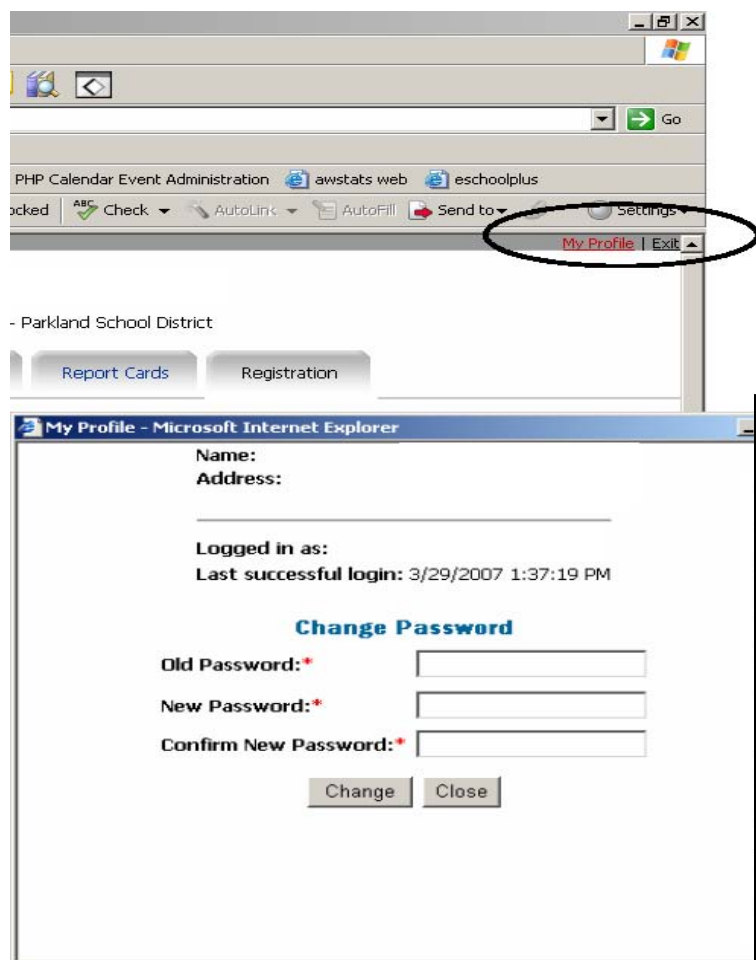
Go

PHP Calendar Event Administration awstats web eschoolplus

ocked Check AutoLink AutoFill Send to Settings

My Profile | Exit

- Parkland School District

Report Cards Registration

My Profile - Microsoft Internet Explorer

Name:
Address:

Logged in as:
Last successful login: 3/29/2007 1:37:19 PM

Change Password

Old Password:*

New Password:*

Confirm New Password:*

Change Close